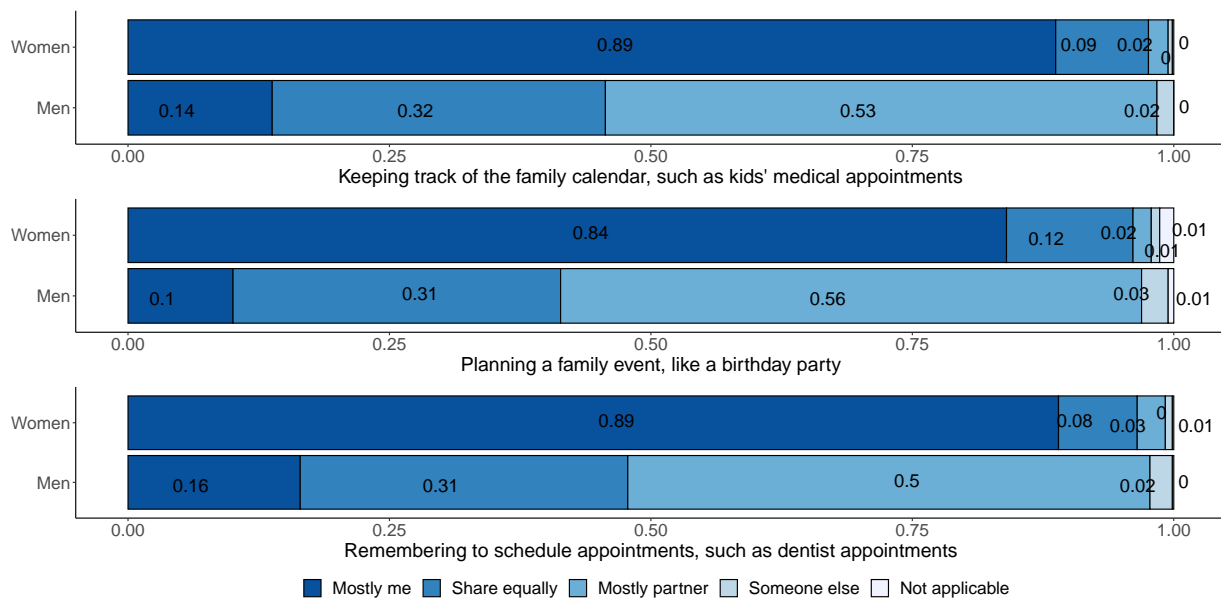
Women
0.89
0.09
0.02
0
0
Men
0.14
0.32
0.53
0.02
0
0.00
0.25
0.50
0.75
1.00
Keeping track of the family calendar, such as kids' medical appointments

Women
0.84
0.12
0.02
0.01
0.01
Men
0.1
0.31
0.56
0.03
0.01
0.00
0.25
0.50
0.75
1.00
Planning a family event, like a birthday party

Women
0.89
0.08
0.03
0
0.01
Men
0.16
0.31
0.5
0.02
0
0.00
0.25
0.50
0.75
1.00
Remembering to schedule appointments, such as dentist appointments

Mostly me
Share equally
Mostly partner
Someone else
Not applicable